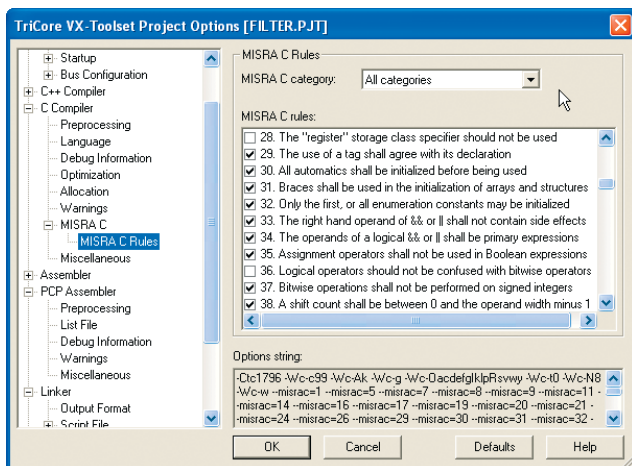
TriCore VX-Toolset Project Options [FILTER.PJT]

Startup
Bus Configuration
C++ Compiler
C Compiler
Preprocessing
Language
Debug Information
Optimization
Allocation
Warnings
MISRA C
MISRA C Rules
Miscellaneous
Assembler
PCP Assembler
Preprocessing
List File
Debug Information
Warnings
Miscellaneous
Linker
Output Format
Script File

MISRA C Rules
MISRA C category: All categories

MISRA C rules:
28. The "register" storage class specifier should not be used
29. The use of a tag shall agree with its declaration
30. All automatics shall be initialized before being used
31. Braces shall be used in the initialization of arrays and structures
32. Only the first, or all enumeration constants may be initialized
33. The right hand operand of && or || shall not contain side effects
34. The operands of a logical && or || shall be primary expressions
35. Assignment operators shall not be used in Boolean expressions
36. Logical operators should not be confused with bitwise operators
37. Bitwise operations shall not be performed on signed integers
38. A shift count shall be between 0 and the operand width minus 1

Options string:
-Ctc1796 -Wc-c99 -Wc-Ak -Wc-g -Wc-OacdefgIklpRsvwy -Wc-t0 -Wc-N8 -Wc-w --misrac=1 --misrac=5 --misrac=7 --misrac=8 --misrac=9 --misrac=11 --misrac=14 --misrac=16 --misrac=17 --misrac=19 --misrac=20 --misrac=21 --misrac=24 --misrac=26 --misrac=29 --misrac=30 --misrac=31 --misrac=32 -

OK Cancel Defaults Help